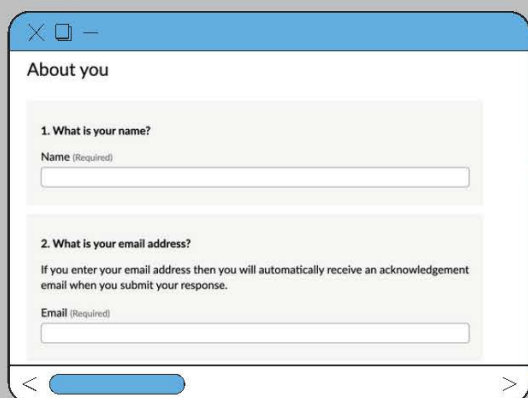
About you

1. What is your name?

Name (Required)

2. What is your email address?

If you enter your email address then you will automatically receive an acknowledgement email when you submit your response.

Email (Required)